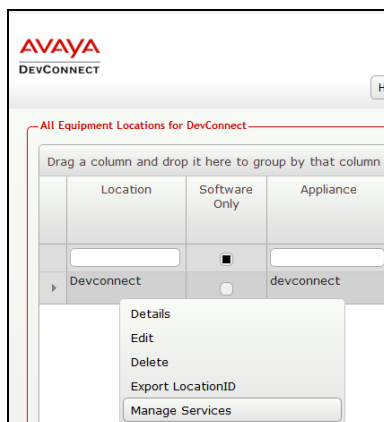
AVAYA
DEVCONNECT

H

All Equipment Locations for DevConnect

Drag a column and drop it here to group by that column

| Location | Software Only | Appliance |
|---|---|---|
| | | |
| Devconnect | | devconnect |

Details
Edit
Delete
Export LocationID
Manage Services